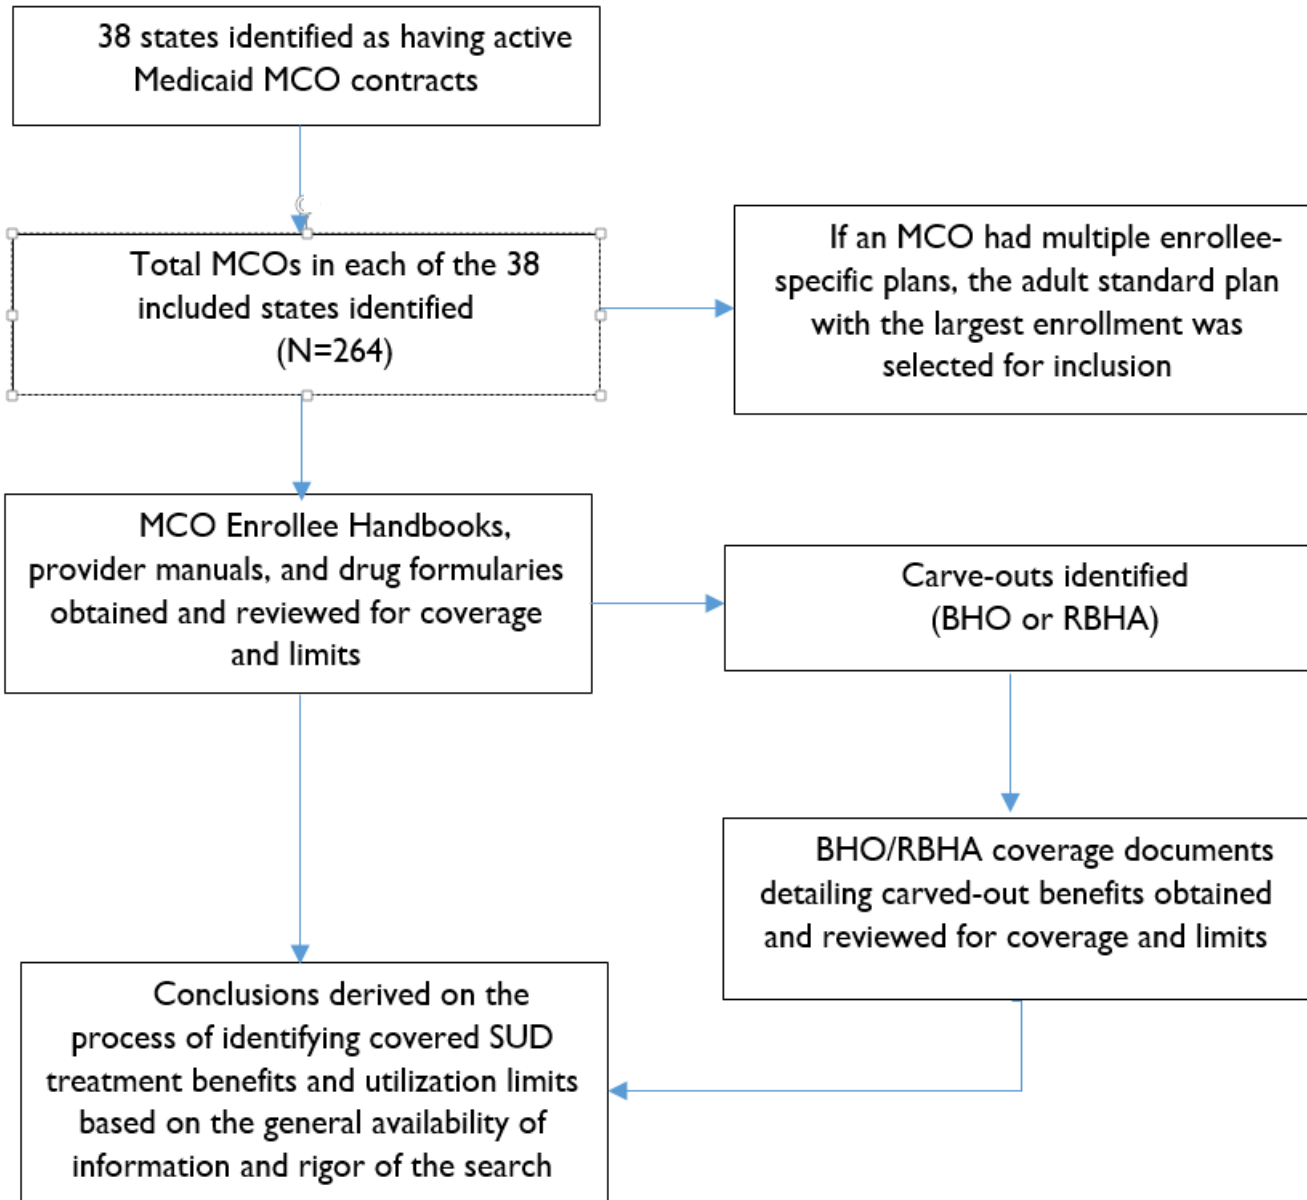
38 states identified as having active Medicaid MCO contracts

Total MCOs in each of the 38 included states identified (N=264)

If an MCO had multiple enrollee-specific plans, the adult standard plan with the largest enrollment was selected for inclusion

MCO Enrollee Handbooks, provider manuals, and drug formularies obtained and reviewed for coverage and limits

Carve-outs identified (BHO or RBHA)

BHO/RBHA coverage documents detailing carved-out benefits obtained and reviewed for coverage and limits

Conclusions derived on the process of identifying covered SUD treatment benefits and utilization limits based on the general availability of information and rigor of the search